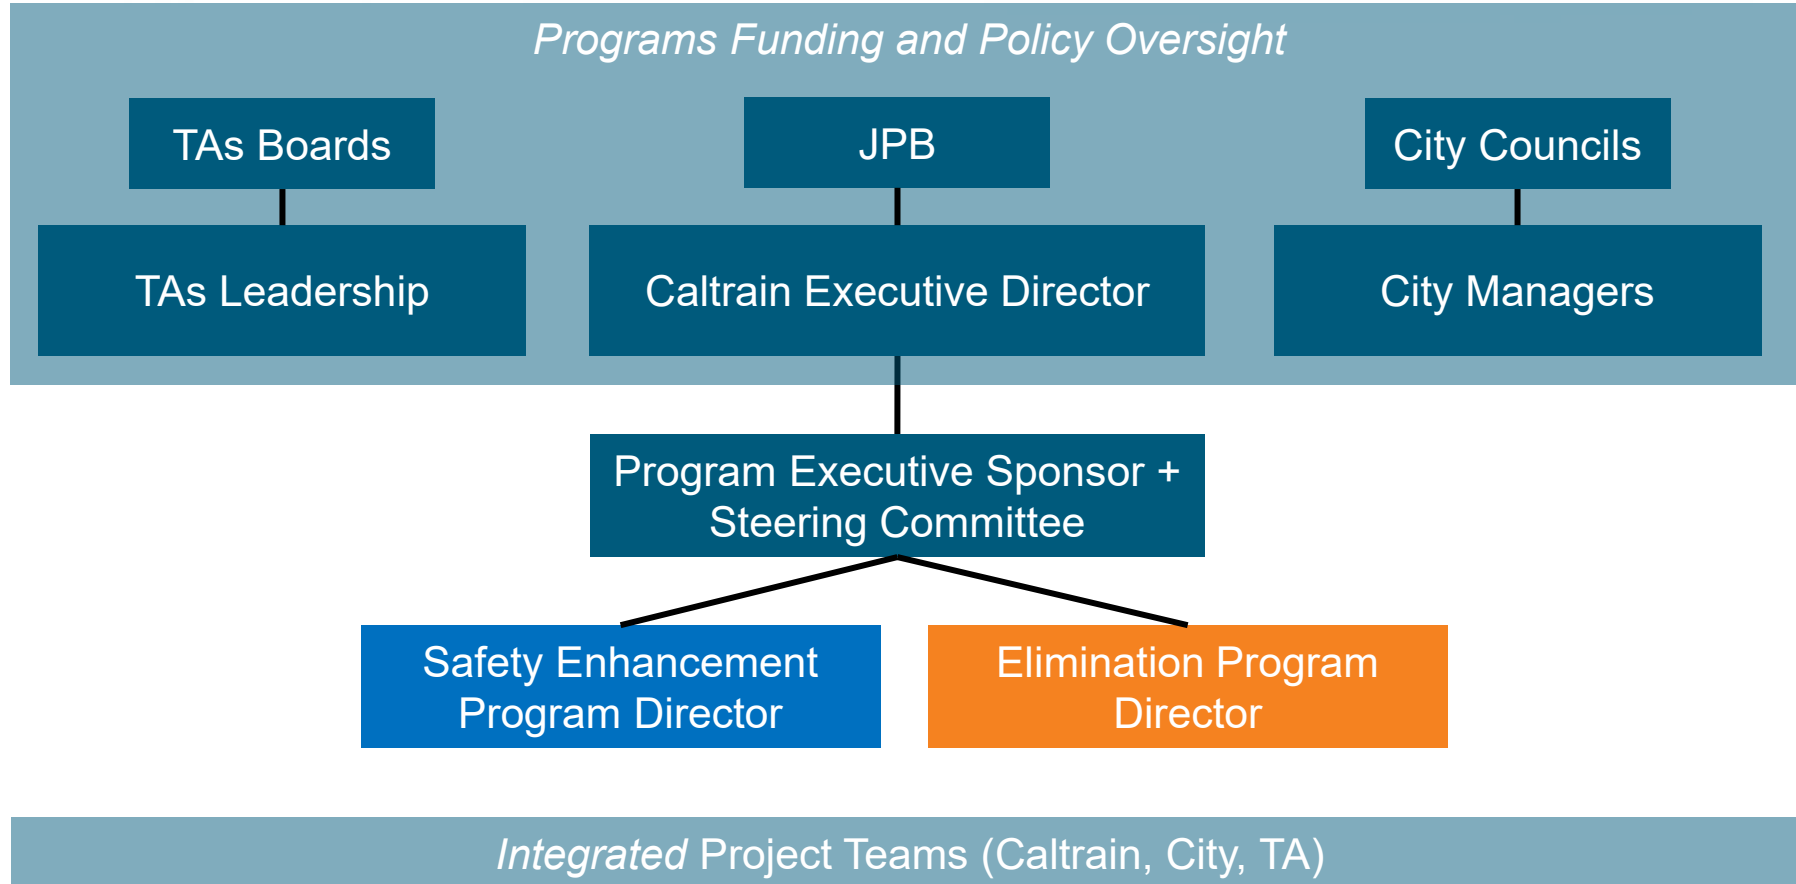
Programs Funding and Policy Oversight

TAs Boards

JPB

City Councils

TAs Leadership

Caltrain Executive Director

City Managers

Program Executive Sponsor + Steering Committee

Safety Enhancement Program Director

Elimination Program Director

Integrated Project Teams (Caltrain, City, TA)